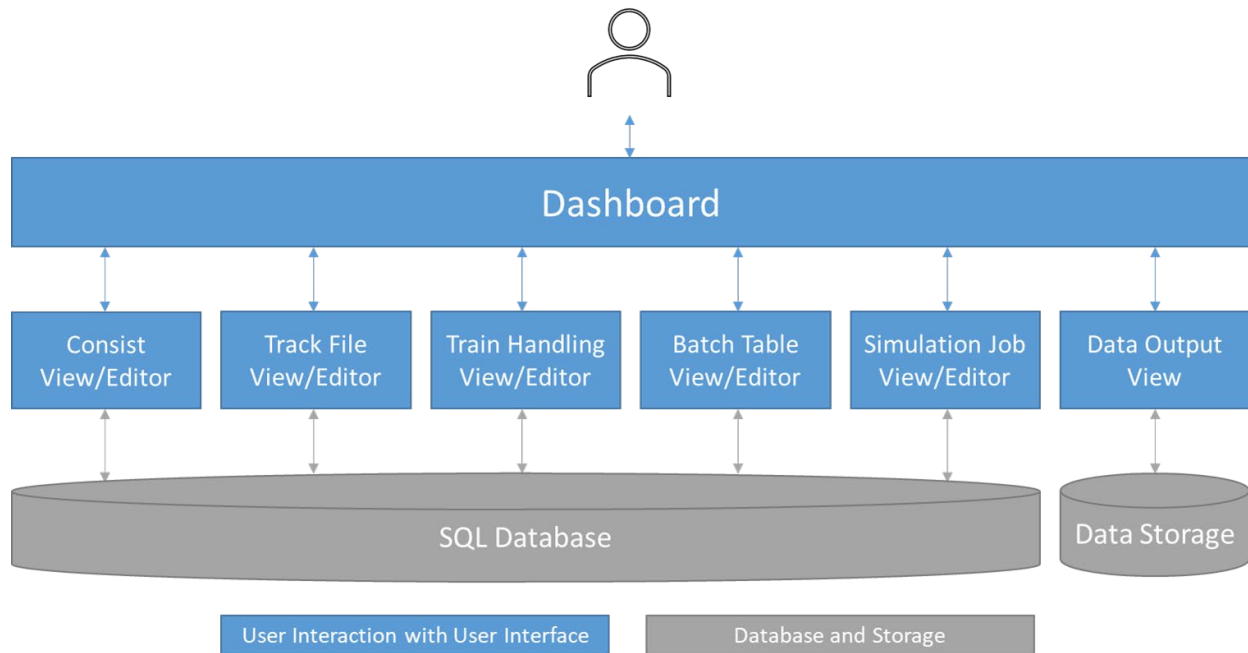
Dashboard

Consist View/Editor

Track File View/Editor

Train Handling View/Editor

Batch Table View/Editor

Simulation Job View/Editor

Data Output View

SQL Database

Data Storage

User Interaction with User Interface

Database and Storage